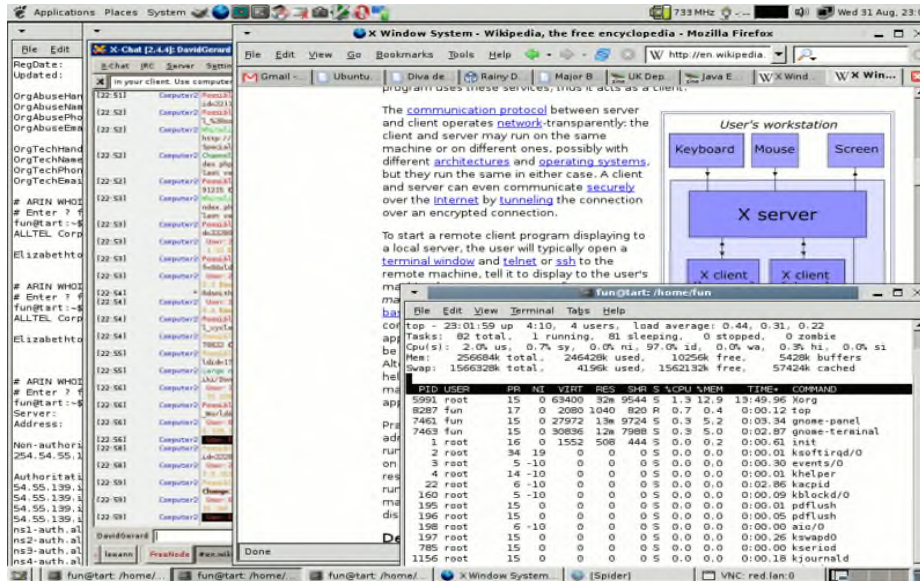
Applications Places System 733 MHz Wed 31 Aug, 23

File Edit
RegDate:
Updated:

OrgAbuseHan
OrgAbuseNam
OrgAbusePho
OrgAbuseEma

OrgTechHand
OrgTechName
OrgTechPhon
OrgTechEmai

# ARIN WHOI
# Enter ? f
fun@tart:~$
ALLTEL Corp

Elizabethto

# ARIN WHOI
# Enter ? f
fun@tart:~$
ALLTEL Corp

Elizabethto

# ARIN WHOI
# Enter ? f
fun@tart:~$
Server:
Address:

Non-authori
254.54.55.1

Authoritati
54.55.139.i
54.55.139.i
54.55.139.i
54.55.139.i
ns1-auth.al
ns2-auth.al
ns3-auth.al
ns4-auth.al

X-Chat [2.4.4]: DavidGerard
X-Chat IRC Server Settin
in your client. Use compute

DavidGerard
lawann FreeNode #en.wiki

X Window System - Wikipedia, the free encyclopedia - Mozilla Firefox
File Edit View Go Bookmarks Tools Help
W http://en.wikipedia.
Gmail - Ubuntu Diva de Rainy D Major B UK Dep Java E X Wind X Win

program uses these services, thus it acts as a client.

The communication protocol between server and client operates network-transparently: the client and server may run on the same machine or on different ones, possibly with different architectures and operating systems, but they run the same in either case. A client and server can even communicate securely over the Internet by tunneling the connection over an encrypted connection.

To start a remote client program displaying to a local server, the user will typically open a terminal window and telnet or ssh to the remote machine, tell it to display to the user's

User's workstation
Keyboard
Mouse
Screen
X server
X client
X client

Done

fun@tart: /home/fun
File Edit View Terminal Tabs Help
top - 23:01:59 up 4:10, 4 users, load average: 0.44, 0.31, 0.22
Tasks: 82 total, 1 running, 81 sleeping, 0 stopped, 0 zombie
Cpu(s): 2.0% us, 0.7% sy, 0.0% ni, 97.0% id, 0.0% wa, 0.3% hi, 0.0% si
Mem: 256684k total, 246428k used, 10256k free, 5428k buffers
Swap: 1566328k total, 4196k used, 1562132k free, 57424k cached

| PID | USER | PR | NI | VIRT | RES | SHR | S | %CPU | %MEM | TIME+ | COMMAND |
|---|---|---|---|---|---|---|---|---|---|---|---|
| 5991 | root | 15 | 0 | 63400 | 32m | 9544 | S | 1.3 | 12.9 | 13:49.96 | Xorg |
| 8287 | fun | 17 | 0 | 2080 | 1040 | 820 | R | 0.7 | 0.4 | 0:00.12 | top |
| 7461 | fun | 15 | 0 | 27972 | 13m | 9724 | S | 0.3 | 5.2 | 0:03.34 | gnome-panel |
| 7463 | fun | 15 | 0 | 30836 | 13m | 7988 | S | 0.3 | 5.3 | 0:02.87 | gnome-terminal |
| 1 | root | 16 | 0 | 1552 | 508 | 444 | S | 0.0 | 0.2 | 0:00.61 | init |
| 2 | root | 34 | 19 | 0 | 0 | 0 | S | 0.0 | 0.0 | 0:00.01 | ksoftirqd/0 |
| 3 | root | 5 | -10 | 0 | 0 | 0 | S | 0.0 | 0.0 | 0:00.30 | events/0 |
| 4 | root | 14 | -10 | 0 | 0 | 0 | S | 0.0 | 0.0 | 0:00.01 | khelper |
| 22 | root | 6 | -10 | 0 | 0 | 0 | S | 0.0 | 0.0 | 0:02.86 | kacpid |
| 160 | root | 5 | -10 | 0 | 0 | 0 | S | 0.0 | 0.0 | 0:00.09 | kblockd/0 |
| 195 | root | 15 | 0 | 0 | 0 | 0 | S | 0.0 | 0.0 | 0:00.01 | pdflush |
| 196 | root | 15 | 0 | 0 | 0 | 0 | S | 0.0 | 0.0 | 0:00.05 | pdflush |
| 198 | root | 6 | -10 | 0 | 0 | 0 | S | 0.0 | 0.0 | 0:00.00 | aio/0 |
| 197 | root | 15 | 0 | 0 | 0 | 0 | S | 0.0 | 0.0 | 0:00.26 | kswapd0 |
| 785 | root | 15 | 0 | 0 | 0 | 0 | S | 0.0 | 0.0 | 0:00.00 | kseriod |
| 1156 | root | 15 | 0 | 0 | 0 | 0 | S | 0.0 | 0.0 | 0:00.18 | kjournald |

fun@tart: /home/ fun@tart: /home/ fun@tart: /home/ X Window System [Spider] VNC: red.lan:0